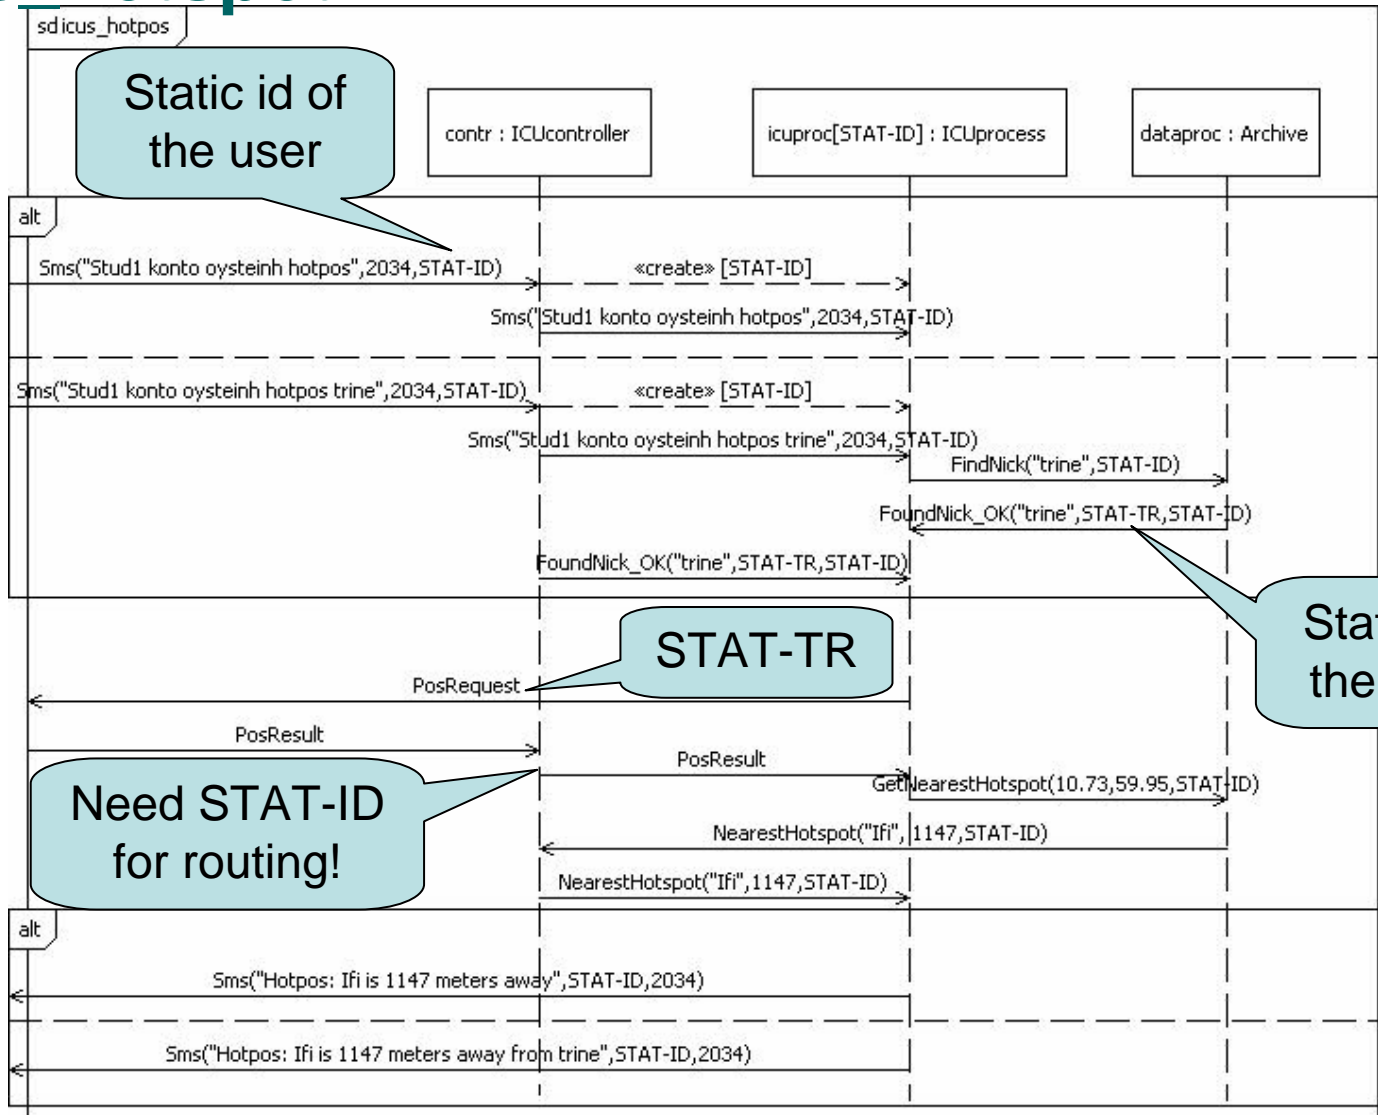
sd icus_hotpos

Static id of the user

contr : ICUcontroller

icuproc[STAT-ID] : ICUprocess

dataproc : Archive

alt

Sms("Stud1 konto oysteinh hotpos",2034,STAT-ID)

«create» [STAT-ID]

Sms("Stud1 konto oysteinh hotpos",2034,STAT-ID)

Sms("Stud1 konto oysteinh hotpos trine",2034,STAT-ID)

«create» [STAT-ID]

Sms("Stud1 konto oysteinh hotpos trine",2034,STAT-ID)

FindNick("trine",STAT-ID)

FoundNick_OK("trine",STAT-TR,STAT-ID)

FoundNick_OK("trine",STAT-TR,STAT-ID)

STAT-TR

Sta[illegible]
the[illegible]

PosRequest

PosResult

PosResult

Need STAT-ID for routing!

GetNearestHotspot(10.73,59.95,STAT-ID)

NearestHotspot("Ifi",1147,STAT-ID)

NearestHotspot("Ifi",1147,STAT-ID)

alt

Sms("Hotpos: Ifi is 1147 meters away",STAT-ID,2034)

Sms("Hotpos: Ifi is 1147 meters away from trine",STAT-ID,2034)